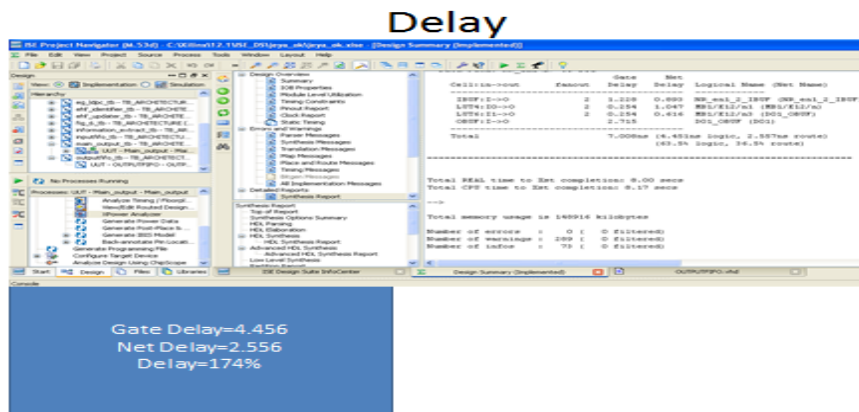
Delay

ISE Project Navigator (M.53d) - C:\Xilinx\12.1\ISE_DS\jaya_ak\jaya_ak.xise - [Design Summary (Implemented)]

File Edit View Project Source Process Tools Window Layout Help

Design
View: Implementation Simulation
Hierarchy
eg_ldpc_tb - TB_ARCHITECTURE
ehf_identifier_tb - TB_ARCHITECTURE
ehf_updater_tb - TB_ARCHITECTURE
fig_s_tb - TB_ARCHITECTURE
information_extract_tb - TB_ARCHITECTURE
inputfifo_tb - TB_ARCHITECTURE
main_output_tb - TB_ARCHITECTURE
UUT - Main_output - Main_output
outputfifo_tb - TB_ARCHITECTURE
UUT - OUTPUTFIFO - OUTPUT

No Processes Running
Processes: UUT - Main_output - Main_output
Analyze Timing / Floorplan
View/Edit Routed Design
XPower Analyzer
Generate Power Data
Generate Post-Place & Route
Generate IBIS Model
Back-annotate Pin Locations
Generate Programming File
Configure Target Device
Analyze Design Using ChipScope

Start Design Files Libraries

Design Overview
Summary
IOB Properties
Module Level Utilization
Timing Constraints
Pinout Report
Clock Report
Static Timing
Errors and Warnings
Parser Messages
Synthesis Messages
Translation Messages
Map Messages
Place and Route Messages
Timing Messages
Bitgen Messages
All Implementation Messages
Detailed Reports
Synthesis Report

Synthesis Report
Top of Report
Synthesis Options Summary
HDL Parsing
HDL Elaboration
HDL Synthesis
HDL Synthesis Report
Advanced HDL Synthesis
Advanced HDL Synthesis Report
Low Level Synthesis

| Cell:in->out | fanout | Gate Delay | Net Delay | Logical Name (Net Name) |
|---|---|---|---|---|
| IBUF:I->O | 2 | 1.228 | 0.893 | NR_eal_2_IBUF (NR_eal_2_IBUF) |
| LUT4:I0->O | 2 | 0.254 | 1.047 | MB1/E12/a1 (MB1/E12/a) |
| LUT4:I1->O | 2 | 0.254 | 0.616 | MB1/E12/a0 (DO1_OBUF) |
| OBUF:I->O | | 2.715 | | DO1_OBUF (DO1) |
| Total | | 7.008ns (4.451ns logic, 2.557ns route) | | |
| | | (63.5% logic, 36.5% route) | | |

Total REAL time to Xst completion: 8.00 secs
Total CPU time to Xst completion: 8.17 secs

-->

Total memory usage is 148916 kilobytes

Number of errors : 0 ( 0 filtered)
Number of warnings : 289 ( 0 filtered)
Number of infos : 73 ( 0 filtered)

ISE Design Suite InfoCenter
Design Summary (Implemented)
OUTPUTFIFO.vhd

Console

Gate Delay=4.456
Net Delay=2.556
Delay=174%